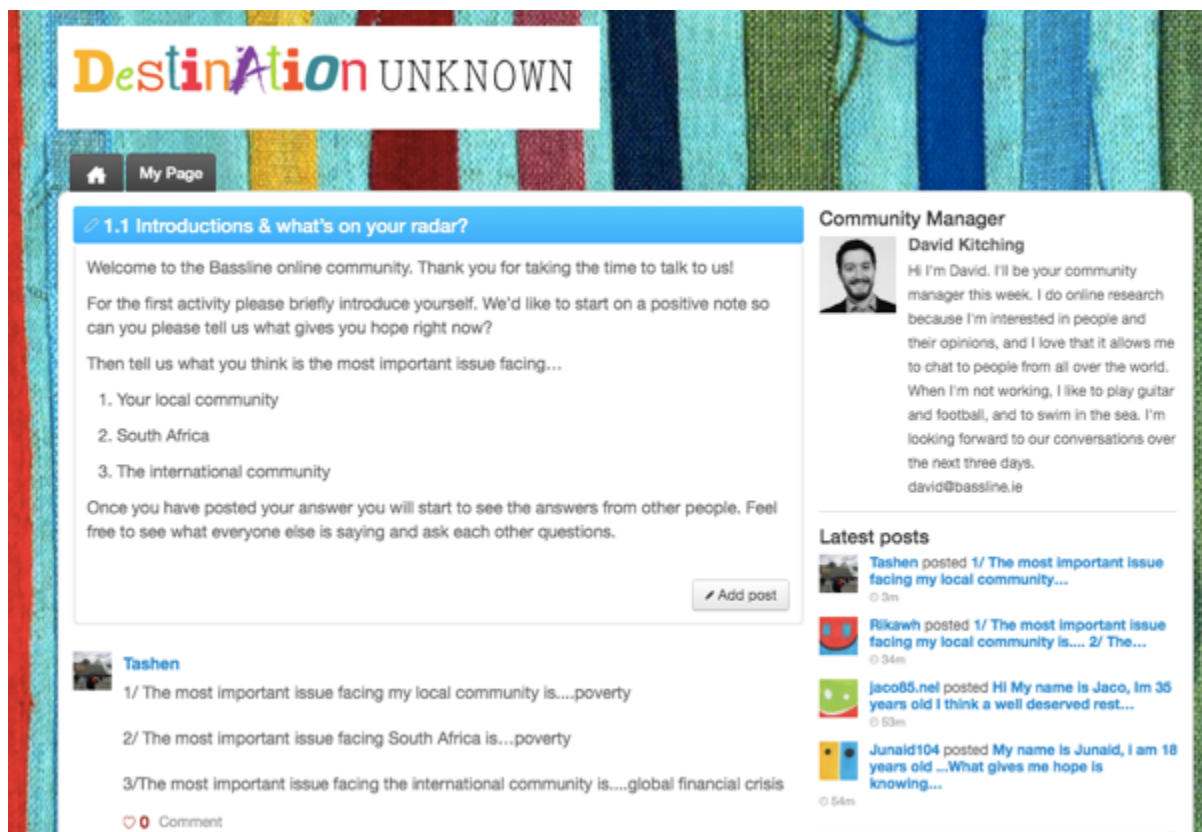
DestinAtion UNKNOWN

My Page

1.1 Introductions & what's on your radar?

Welcome to the Bassline online community. Thank you for taking the time to talk to us!

For the first activity please briefly introduce yourself. We'd like to start on a positive note so can you please tell us what gives you hope right now?

Then tell us what you think is the most important issue facing…

1. Your local community
2. South Africa
3. The international community

Once you have posted your answer you will start to see the answers from other people. Feel free to see what everyone else is saying and ask each other questions.

Add post

Tashen
1/ The most important issue facing my local community is....poverty

2/ The most important issue facing South Africa is…poverty

3/The most important issue facing the international community is....global financial crisis

0 Comment

Community Manager
David Kitching
Hi I'm David. I'll be your community manager this week. I do online research because I'm interested in people and their opinions, and I love that it allows me to chat to people from all over the world. When I'm not working, I like to play guitar and football, and to swim in the sea. I'm looking forward to our conversations over the next three days.
david@bassline.ie

Latest posts
Tashen posted 1/ The most important issue facing my local community...
3m
Rikawh posted 1/ The most important issue facing my local community is.... 2/ The...
34m
jaco85.nel posted Hi My name is Jaco, Im 35 years old I think a well deserved rest...
53m
Junaid104 posted My name is Junaid, I am 18 years old ...What gives me hope is knowing...
54m